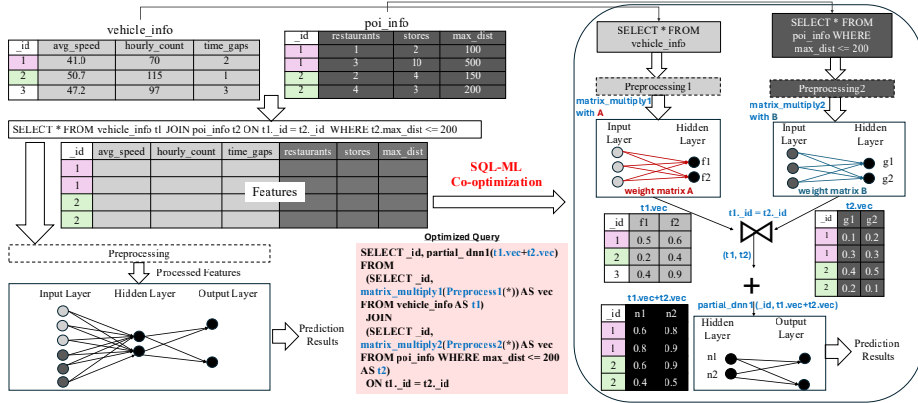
vehicle_info

| _id | avg_speed | hourly_count | time_gaps |
|---|---|---|---|
| 1 | 41.0 | 70 | 2 |
| 2 | 50.7 | 115 | 1 |
| 3 | 47.2 | 97 | 3 |

poi_info

| _id | restaurants | stores | max_dist |
|---|---|---|---|
| 1 | 1 | 2 | 100 |
| 1 | 3 | 10 | 500 |
| 2 | 2 | 4 | 150 |
| 2 | 4 | 3 | 200 |

SELECT * FROM vehicle_info t1 JOIN poi_info t2 ON t1._id = t2._id WHERE t2.max_dist <= 200

| _id | avg_speed | hourly_count | time_gaps | restaurants | stores | max_dist |
|---|---|---|---|---|---|---|
| 1 | | | | | | |
| 1 | | | | | | |
| 2 | | | | | | |
| 2 | | | | | | |

Features

Preprocessing

Processed Features

Input Layer Hidden Layer Output Layer

Prediction Results

SQL-ML Co-optimization

Optimized Query

SELECT _id, partial_dnn1(t1.vec+t2.vec)
FROM
(SELECT _id,
matrix_multiply1(Preprocess1(*))AS vec
FROM vehicle_info AS t1)
JOIN
(SELECT _id,
matrix_multiply2(Preprocess2(*))AS vec
FROM poi_info WHERE max_dist <= 200
AS t2)
ON t1._id = t2._id

SELECT * FROM vehicle_info

SELECT * FROM poi_info WHERE max_dist <= 200

Preprocessing1

Preprocessing2

matrix_multiply1 with A

matrix_multiply2 with B

Input Layer

Hidden Layer

f1

f2

weight matrix A

Input Layer

Hidden Layer

g1

g2

weight matrix B

t1.vec

| _id | f1 | f2 |
|---|---|---|
| 1 | 0.5 | 0.6 |
| 2 | 0.2 | 0.4 |
| 3 | 0.4 | 0.9 |

t1._id = t2._id

(t1, t2)

t2.vec

| _id | g1 | g2 |
|---|---|---|
| 1 | 0.1 | 0.2 |
| 1 | 0.3 | 0.3 |
| 2 | 0.4 | 0.5 |
| 2 | 0.2 | 0.1 |

+

t1.vec+t2.vec

| _id | n1 | n2 |
|---|---|---|
| 1 | 0.6 | 0.8 |
| 1 | 0.8 | 0.9 |
| 2 | 0.6 | 0.9 |
| 2 | 0.4 | 0.5 |

partial_dnn1(_id, t1.vec+t2.vec)

Hidden Layer

Output Layer

n1

n2

Prediction Results